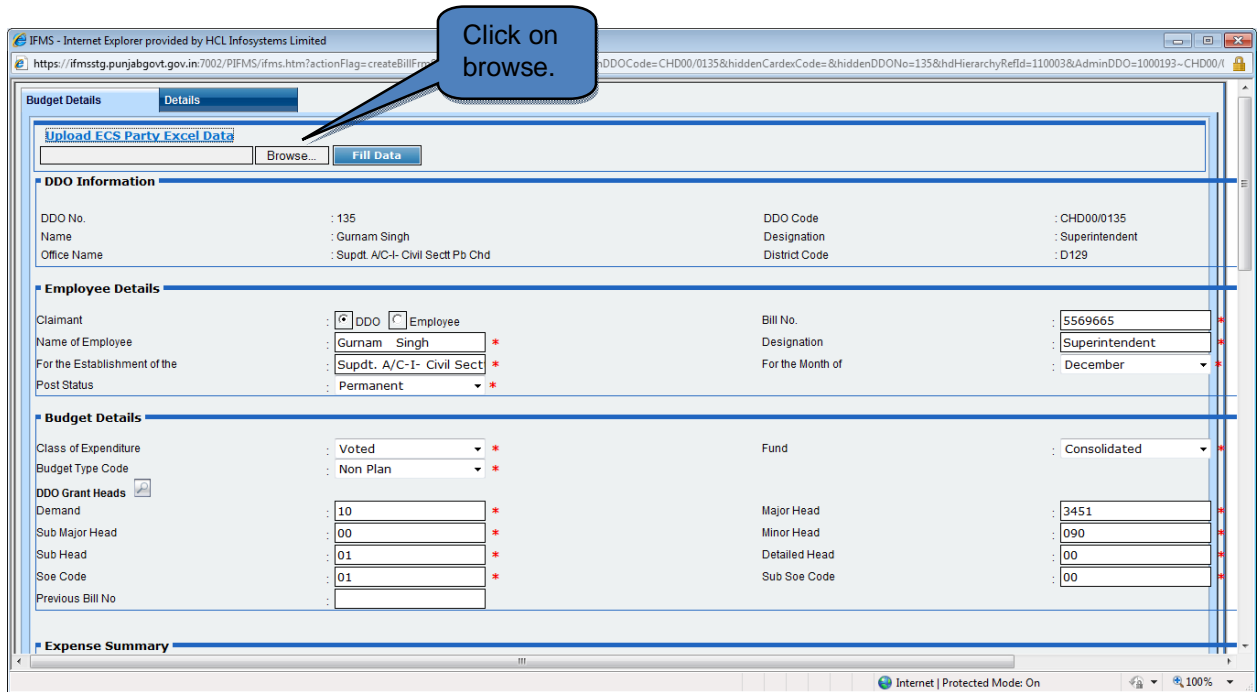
IFMS - Internet Explorer provided by HCL Infosystems Limited

https://ifmsstg.punjabgovt.gov.in:7002/PIFMS/ifms.htm?actionFlag=createBillFrm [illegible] nDDOCode=CHD00/0135&hiddenCardexCode=&hiddenDDONo=135&hdHierarchyRefId=100003&AdminDDO=1000193~CHD00/(

Click on browse.

Budget Details | Details

Upload ECS Party Excel Data

Browse... | Fill Data

DDO Information

| | | | |
|---|---|---|---|
| DDO No. | : 135 | DDO Code | : CHD00/0135 |
| Name | : Gurnam Singh | Designation | : Superintendent |
| Office Name | : Supdt. A/C-I- Civil Sectt Pb Chd | District Code | : D129 |

Employee Details

| | | | |
|---|---|---|---|
| Claimant | : DDO Employee | Bill No. | : 5569665 * |
| Name of Employee | : Gurnam Singh * | Designation | : Superintendent * |
| For the Establishment of the | : Supdt. A/C-I- Civil Sect * | For the Month of | : December * |
| Post Status | : Permanent * | | |

Budget Details

| | | | |
|---|---|---|---|
| Class of Expenditure | : Voted * | Fund | : Consolidated * |
| Budget Type Code | : Non Plan * | | |

DDO Grant Heads

| | | | |
|---|---|---|---|
| Demand | : 10 * | Major Head | : 3451 * |
| Sub Major Head | : 00 * | Minor Head | : 090 * |
| Sub Head | : 01 * | Detailed Head | : 00 * |
| Soe Code | : 01 * | Sub Soe Code | : 00 * |
| Previous Bill No | : | | |

Expense Summary

Internet | Protected Mode: On 100%